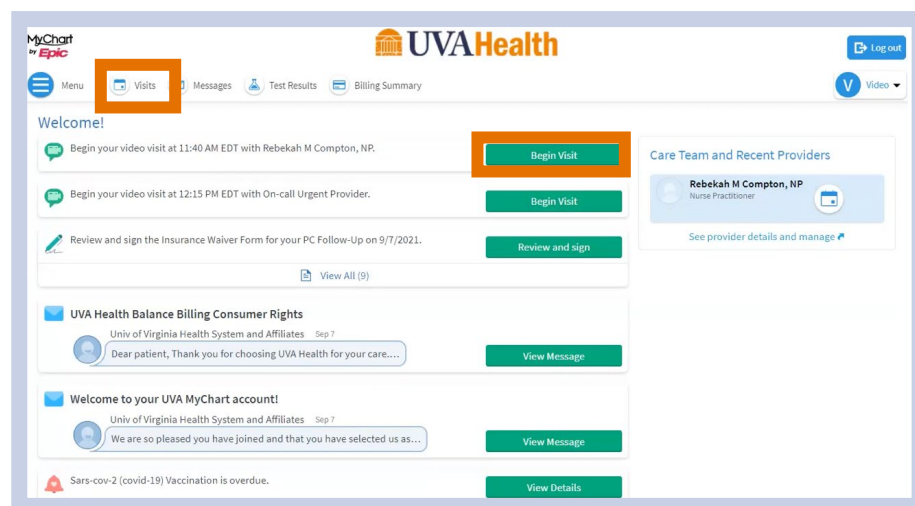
MyChart by Epic

UVAHealth

Log out

Menu

Visits

Messages

Test Results

Billing Summary

V Video

Welcome!

Begin your video visit at 11:40 AM EDT with Rebekah M Compton, NP.

Begin Visit

Begin your video visit at 12:15 PM EDT with On-call Urgent Provider.

Begin Visit

Review and sign the Insurance Waiver Form for your PC Follow-Up on 9/7/2021.

Review and sign

View All (9)

UVA Health Balance Billing Consumer Rights

Univ of Virginia Health System and Affiliates Sep 7

Dear patient, Thank you for choosing UVA Health for your care....

View Message

Welcome to your UVA MyChart account!

Univ of Virginia Health System and Affiliates Sep 7

We are so pleased you have joined and that you have selected us as...

View Message

Sars-cov-2 (covid-19) Vaccination is overdue.

View Details

Care Team and Recent Providers

Rebekah M Compton, NP

Nurse Practitioner

See provider details and manage